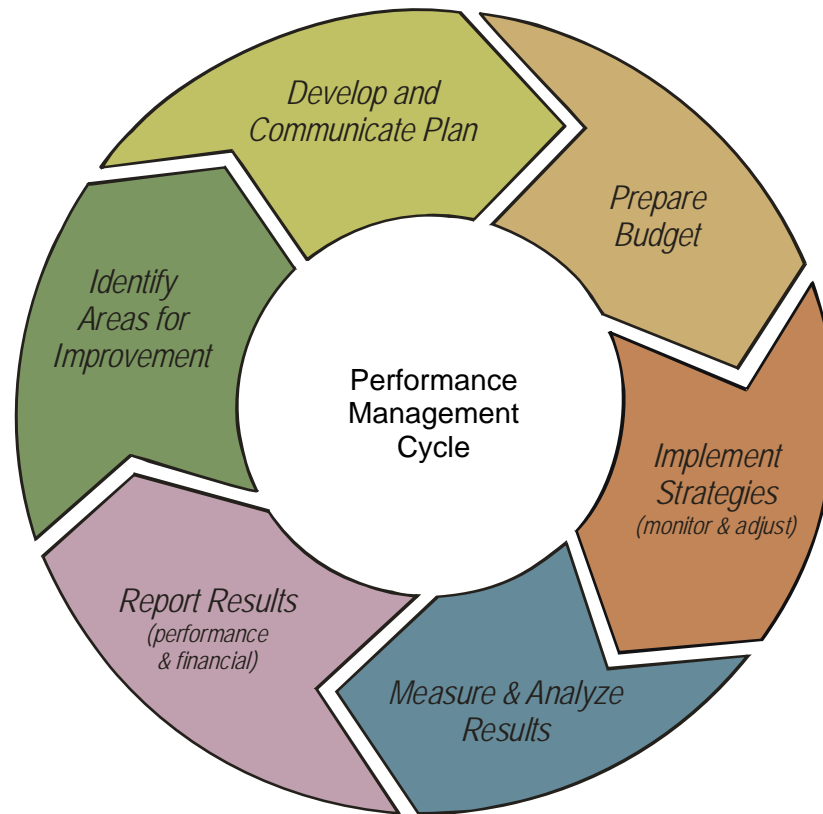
Develop and Communicate Plan

Prepare Budget

Implement Strategies (monitor & adjust)

Measure & Analyze Results

Report Results (performance & financial)

Identify Areas for Improvement

Performance Management Cycle